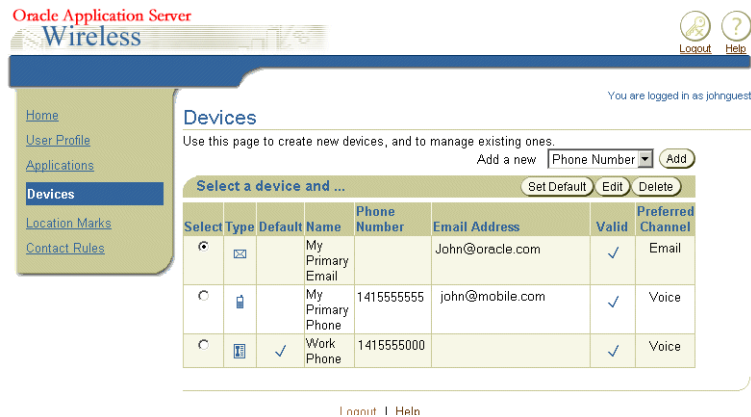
Oracle Application Server
Wireless

Logout Help

You are logged in as johnguest

Home
User Profile
Applications
Devices
Location Marks
Contact Rules

Devices

Use this page to create new devices, and to manage existing ones.

Add a new Phone Number Add

Select a device and ... Set Default Edit Delete

| Select | Type | Default | Name | Phone Number | Email Address | Valid | Preferred Channel |
|---|---|---|---|---|---|---|---|
| ◉ | | | My Primary Email | | John@oracle.com | ✓ | Email |
| ○ | | | My Primary Phone | 1415555555 | john@mobile.com | ✓ | Voice |
| ○ | | ✓ | Work Phone | 1415555000 | | ✓ | Voice |

Logout | Help